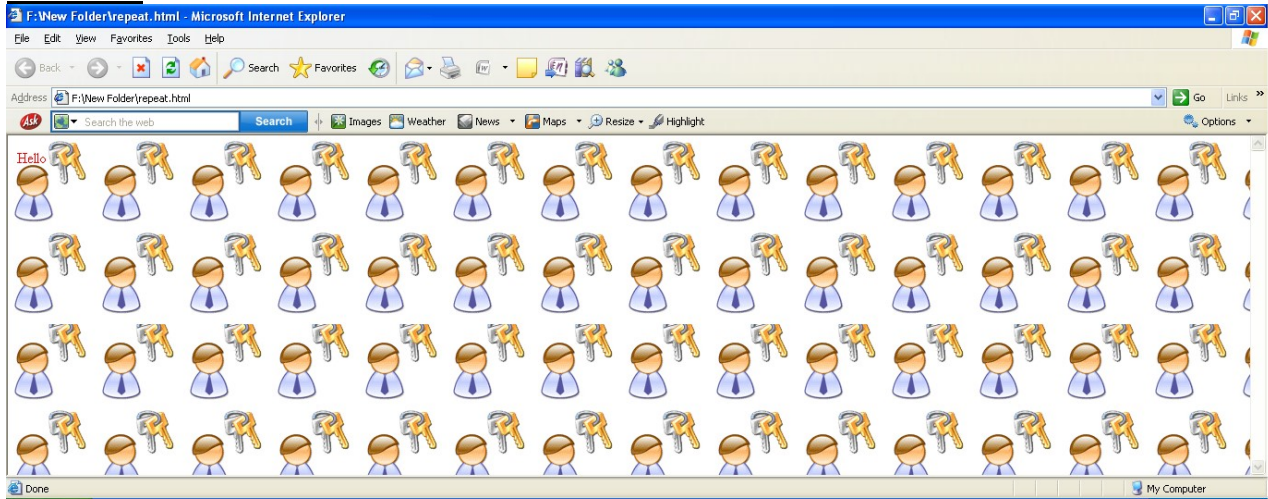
F:\New Folder\repeat.html - Microsoft Internet Explorer

File Edit View Favorites Tools Help

Back Search Favorites

Address F:\New Folder\repeat.html Go Links »

Search the web Search Images Weather News Maps Resize Highlight Options

Hello

Done My Computer